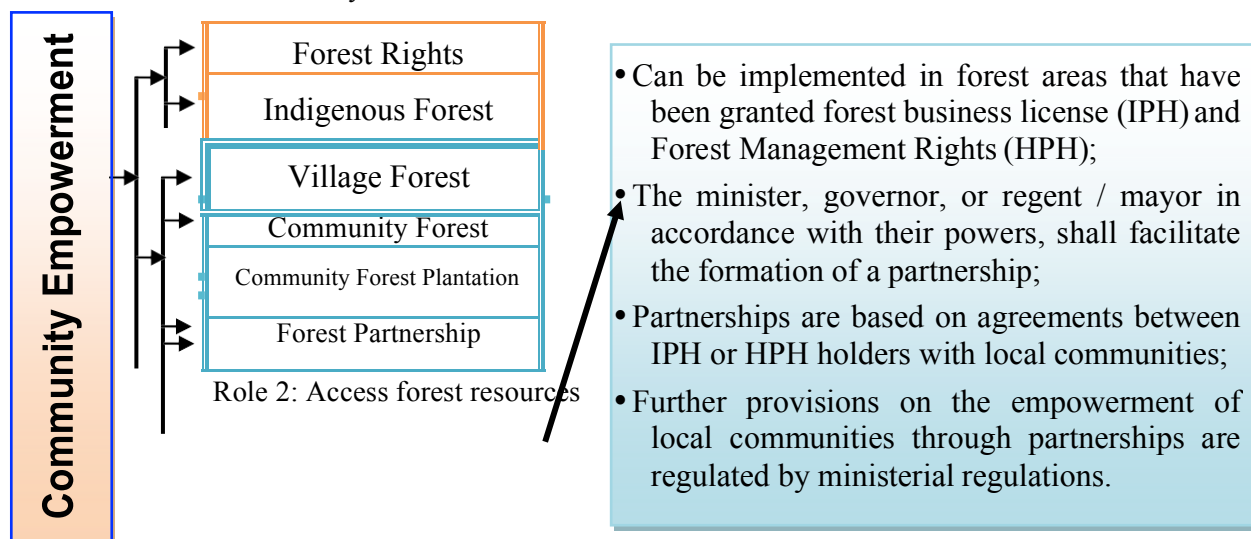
Community Empowerment

Forest Rights

Indigenous Forest

Village Forest

Community Forest

Community Forest Plantation

Forest Partnership

Role 2: Access forest resources

• Can be implemented in forest areas that have been granted forest business license (IPH) and Forest Management Rights (HPH);

• The minister, governor, or regent / mayor in accordance with their powers, shall facilitate the formation of a partnership;

• Partnerships are based on agreements between IPH or HPH holders with local communities;

• Further provisions on the empowerment of local communities through partnerships are regulated by ministerial regulations.